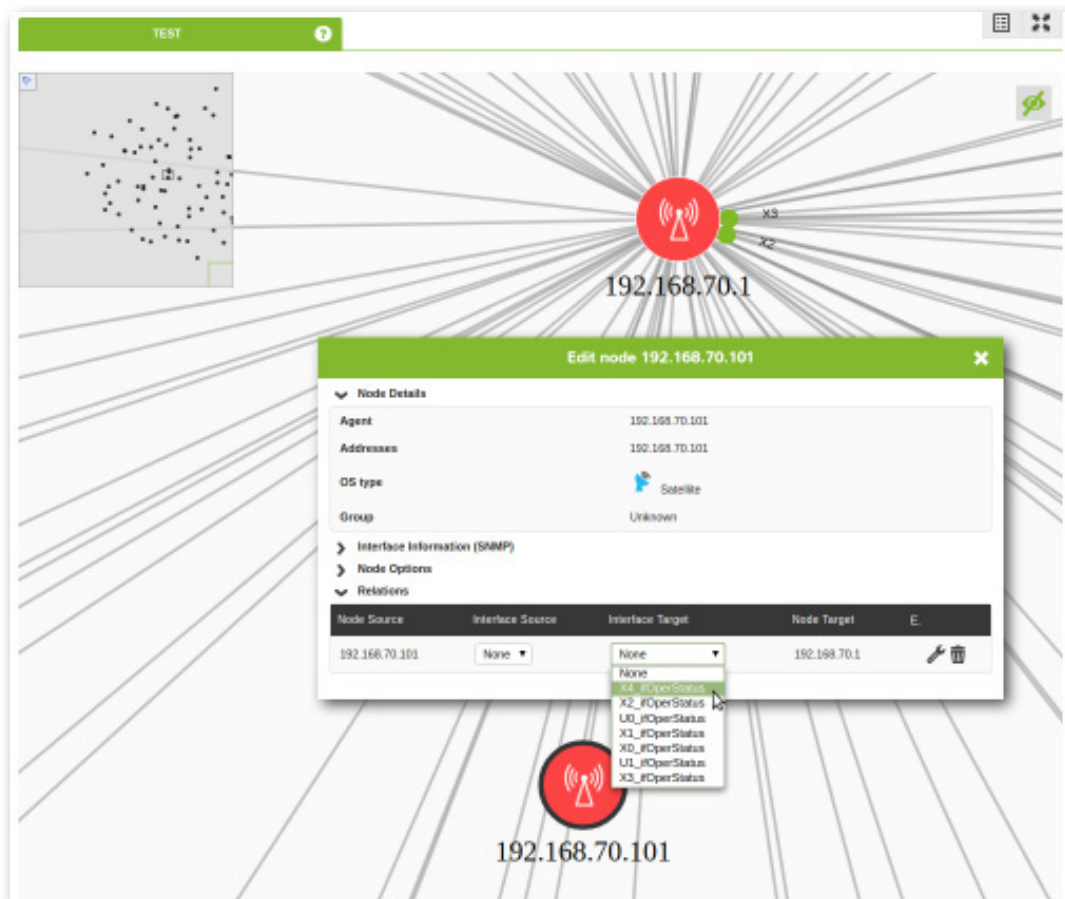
TEST

X3
X2
192.168.70.1

Edit node 192.168.70.101

Node Details

| Agent | 192.168.70.101 |
|---|---|
| Addresses | 192.168.70.101 |
| OS type | Satellite |
| Group | Unknown |

Interface Information (SNMP)
Node Options
Relations

| Node Source | Interface Source | Interface Target | Node Target | E. |
|---|---|---|---|---|
| 192.168.70.101 | None | None | 192.168.70.1 | |

None
X4_ifOperStatus
X2_ifOperStatus
U0_ifOperStatus
X1_ifOperStatus
X0_ifOperStatus
U1_ifOperStatus
X3_ifOperStatus

192.168.70.101